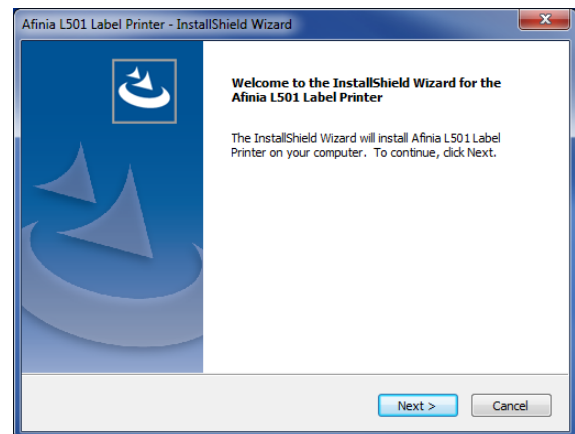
Afinia L501 Label Printer - InstallShield Wizard

Welcome to the InstallShield Wizard for the Afinia L501 Label Printer

The InstallShield Wizard will install Afinia L501 Label Printer on your computer. To continue, click Next.

Next >

Cancel